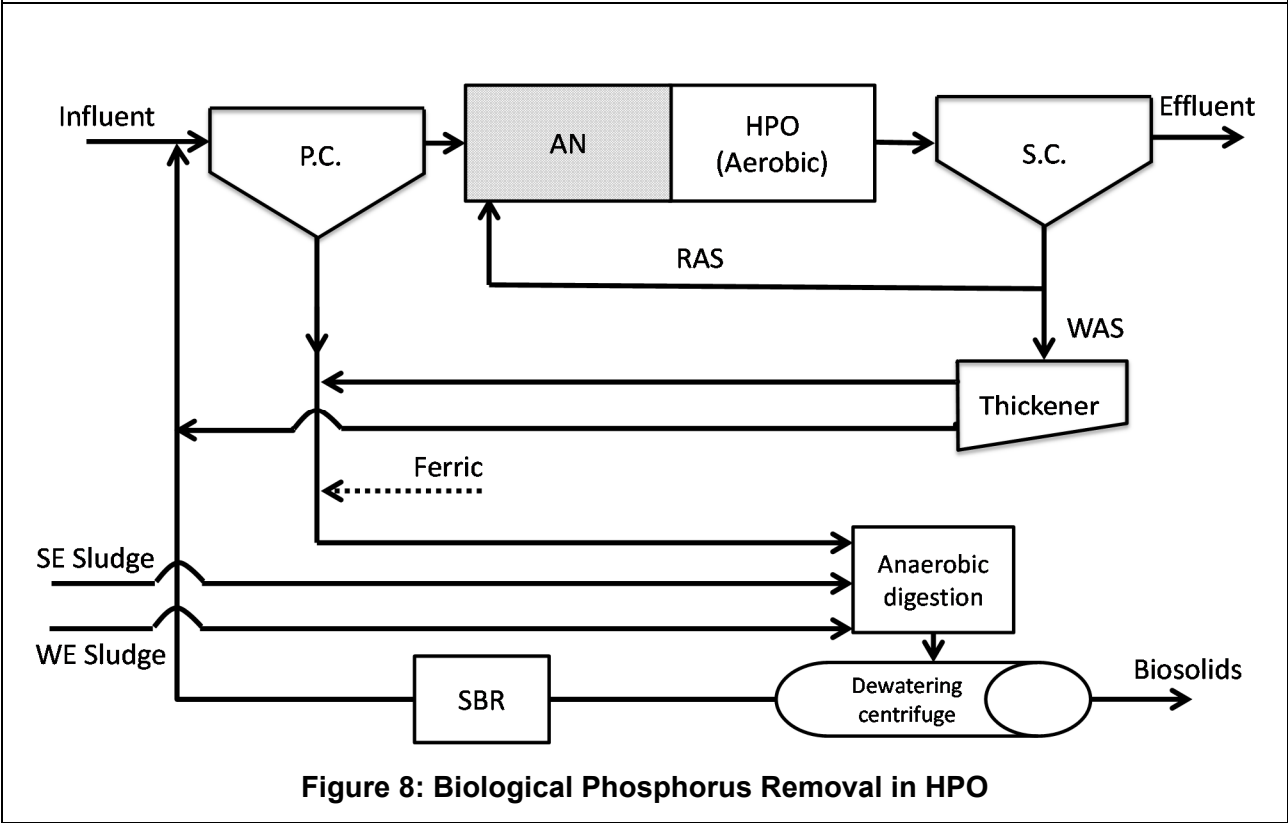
Influent

P.C.

AN

HPO (Aerobic)

S.C.

Effluent

RAS

WAS

Thickener

Ferric

SE Sludge

Anaerobic digestion

WE Sludge

SBR

Dewatering centrifuge

Biosolids

Figure 8: Biological Phosphorus Removal in HPO